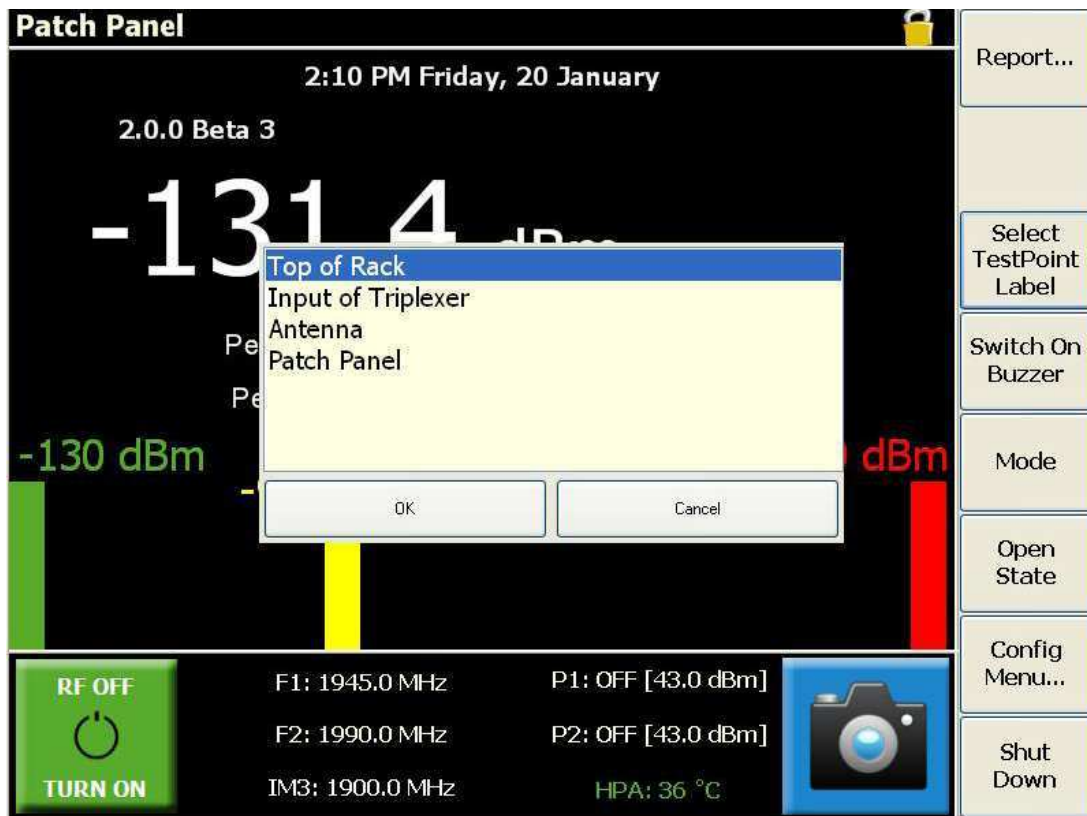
Patch Panel

2:10 PM Friday, 20 January

2.0.0 Beta 3

-131.4 dBm

Top of Rack
Input of Triplexer
Antenna
Patch Panel

Pe

Pe

-130 dBm

-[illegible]

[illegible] dBm

OK

Cancel

RF OFF

TURN ON

F1: 1945.0 MHz

F2: 1990.0 MHz

IM3: 1900.0 MHz

P1: OFF [43.0 dBm]

P2: OFF [43.0 dBm]

HPA: 36 °C

Report...

Select TestPoint Label

Switch On Buzzer

Mode

Open State

Config Menu...

Shut Down